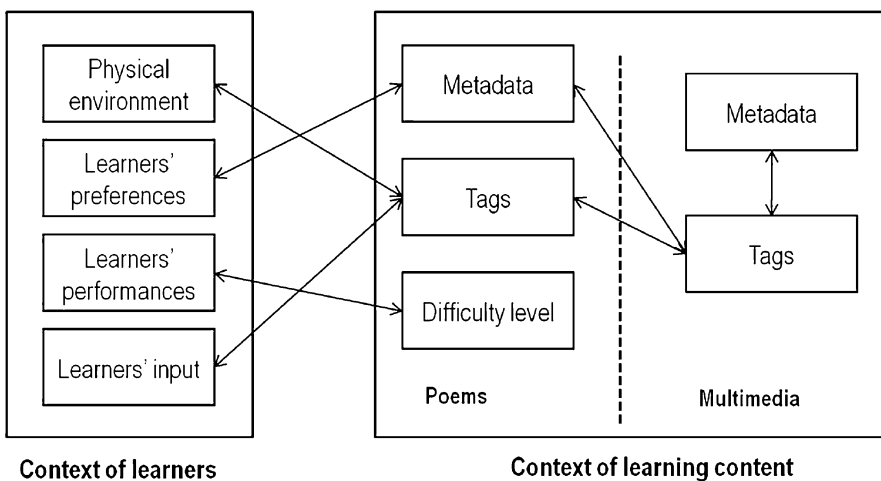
Physical environment

Learners' preferences

Learners' performances

Learners' input

Context of learners

Metadata

Tags

Difficulty level

Poems

Metadata

Tags

Multimedia

Context of learning content